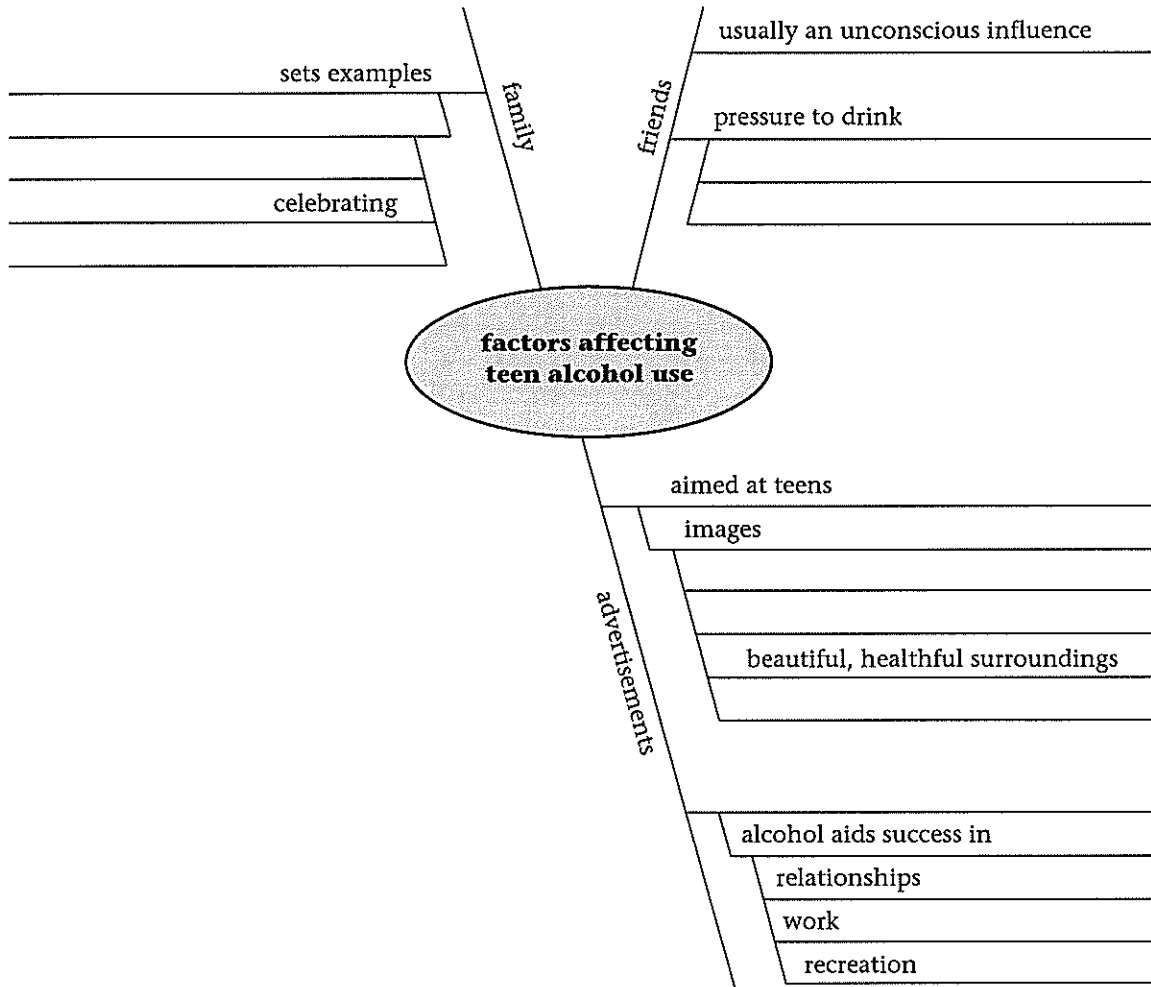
family

sets examples

celebrating

friends

usually an unconscious influence

pressure to drink

factors affecting teen alcohol use

advertisements

aimed at teens

images

beautiful, healthful surroundings

alcohol aids success in

relationships

work

recreation